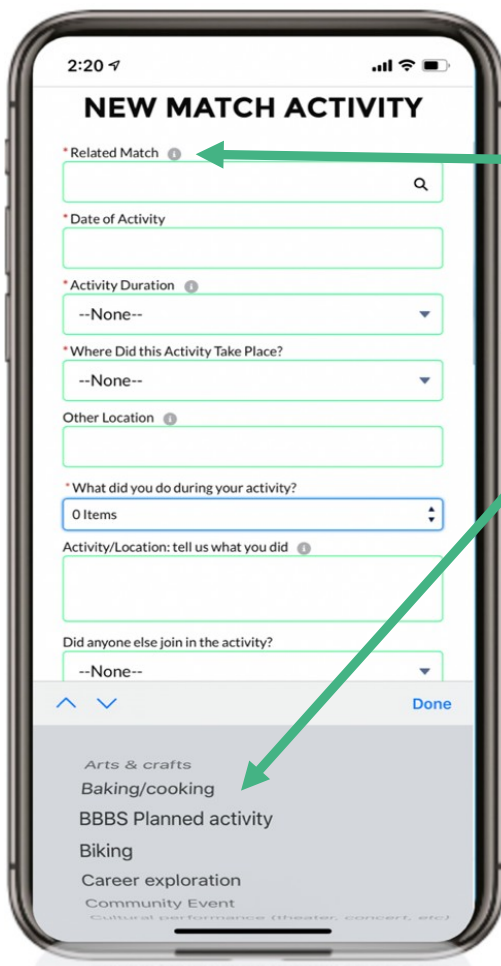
2:20

NEW MATCH ACTIVITY

* Related Match

* Date of Activity

* Activity Duration

--None--

* Where Did this Activity Take Place?

--None--

Other Location

* What did you do during your activity?

0 Items

Activity/Location: tell us what you did

Did anyone else join in the activity?

--None--

Done

Arts & crafts
Baking/cooking
BBBS Planned activity
Biking
Career exploration
Community Event
Cultural performance (theater, concert, etc)